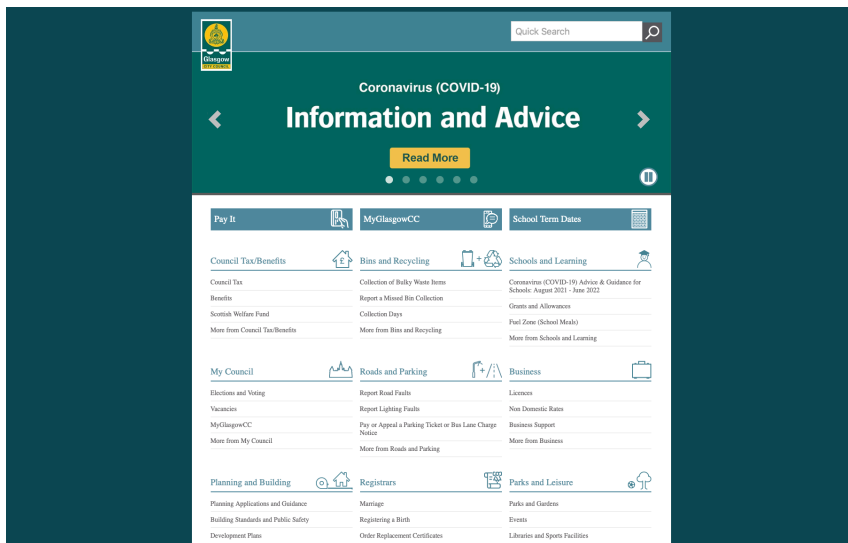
Glasgow
CITY COUNCIL

Quick Search

Coronavirus (COVID-19)

Information and Advice

Read More

Pay It

MyGlasgowCC

School Term Dates

Council Tax/Benefits

Council Tax
Benefits
Scottish Welfare Fund
More from Council Tax/Benefits

Bins and Recycling

Collection of Bulky Waste Items
Report a Missed Bin Collection
Collection Days
More from Bins and Recycling

Schools and Learning

Coronavirus (COVID-19) Advice & Guidance for Schools: August 2021 - June 2022
Grants and Allowances
Fuel Zone (School Meals)
More from Schools and Learning

My Council

Elections and Voting
Vacancies
MyGlasgowCC
More from My Council

Roads and Parking

Report Road Faults
Report Lighting Faults
Pay or Appeal a Parking Ticket or Bus Lane Charge Notice
More from Roads and Parking

Business

Licences
Non Domestic Rates
Business Support
More from Business

Planning and Building

Planning Applications and Guidance
Building Standards and Public Safety
Development Plans

Registrars

Marriage
Registering a Birth
Order Replacement Certificates

Parks and Leisure

Parks and Gardens
Events
Libraries and Sports Facilities